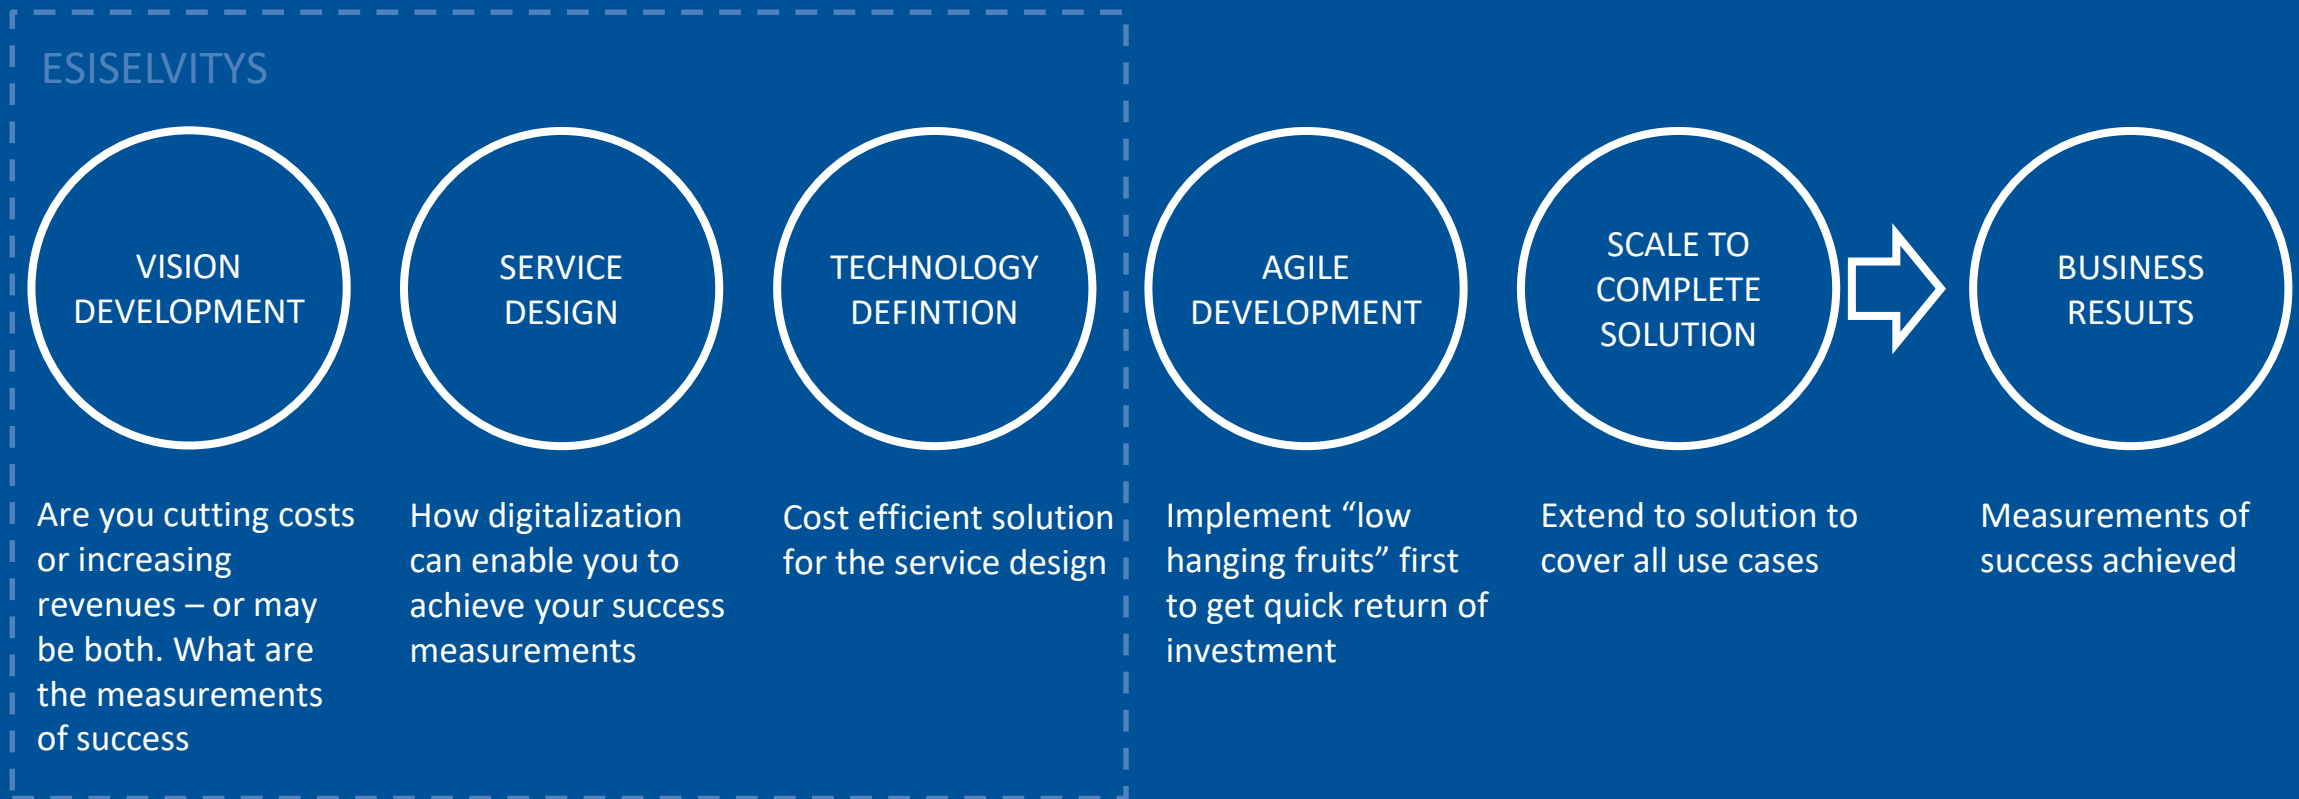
ESISELVITYS

VISION DEVELOPMENT

SERVICE DESIGN

TECHNOLOGY DEFINTION

AGILE DEVELOPMENT

SCALE TO COMPLETE SOLUTION

BUSINESS RESULTS

Are you cutting costs or increasing revenues – or may be both. What are the measurements of success

How digitalization can enable you to achieve your success measurements

Cost efficient solution for the service design

Implement “low hanging fruits” first to get quick return of investment

Extend to solution to cover all use cases

Measurements of success achieved